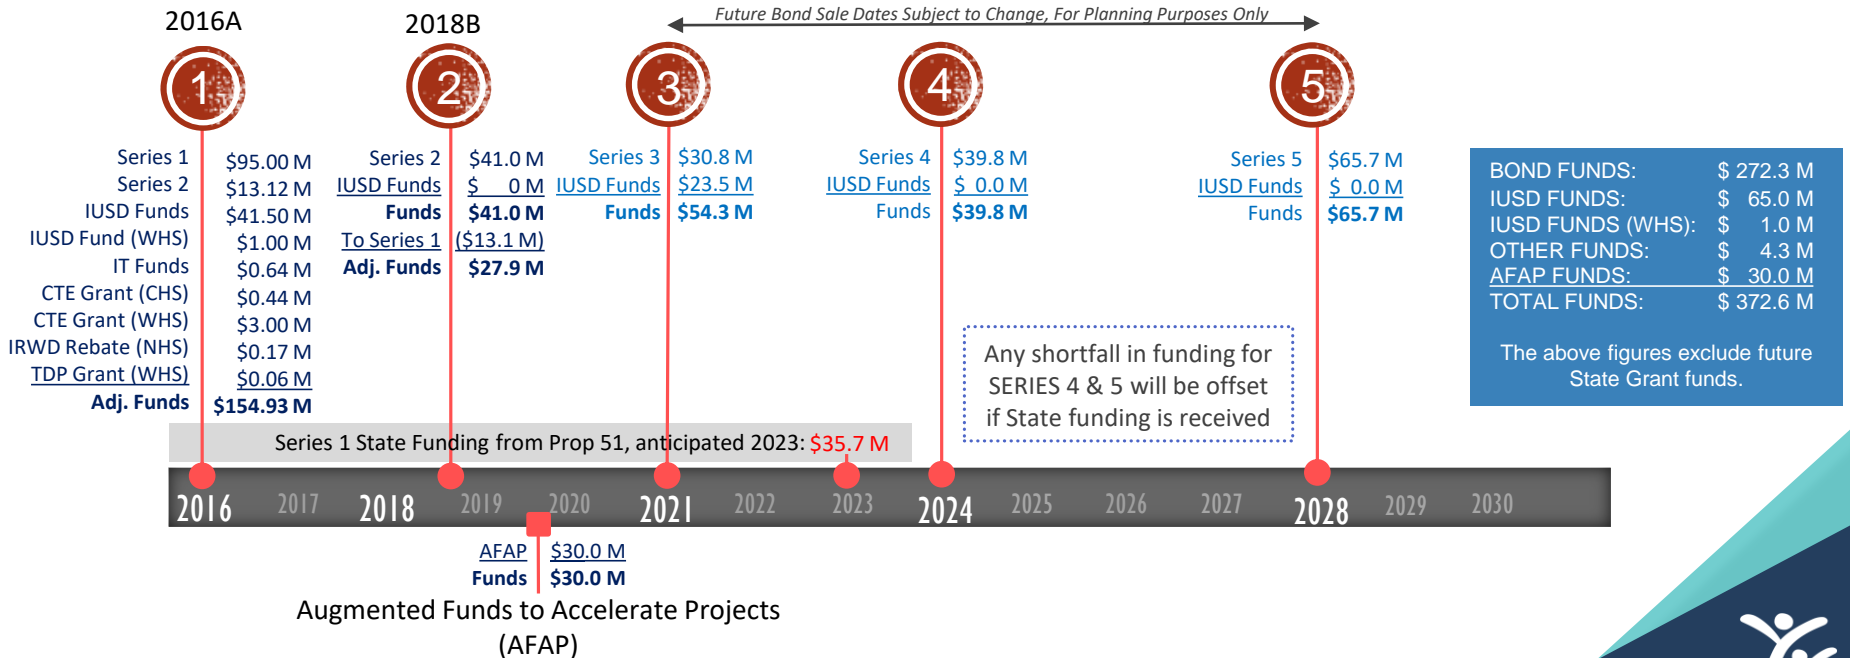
2016A

2018B

Future Bond Sale Dates Subject to Change, For Planning Purposes Only

1

2

3

4

5

| | |
|---|---|
| Series 1 | $95.00 M |
| Series 2 | $13.12 M |
| IUSD Funds | $41.50 M |
| IUSD Fund (WHS) | $1.00 M |
| IT Funds | $0.64 M |
| CTE Grant (CHS) | $0.44 M |
| CTE Grant (WHS) | $3.00 M |
| IRWD Rebate (NHS) | $0.17 M |
| TDP Grant (WHS) | $0.06 M |
| Adj. Funds | $154.93 M |

| | |
|---|---|
| Series 2 | $41.0 M |
| IUSD Funds | $ 0 M |
| Funds | $41.0 M |
| To Series 1 | ($13.1 M) |
| Adj. Funds | $27.9 M |

| | |
|---|---|
| Series 3 | $30.8 M |
| IUSD Funds | $23.5 M |
| Funds | $54.3 M |

| | |
|---|---|
| Series 4 | $39.8 M |
| IUSD Funds | $ 0.0 M |
| Funds | $39.8 M |

| | |
|---|---|
| Series 5 | $65.7 M |
| IUSD Funds | $ 0.0 M |
| Funds | $65.7 M |

| | |
|---|---|
| BOND FUNDS: | $ 272.3 M |
| IUSD FUNDS: | $ 65.0 M |
| IUSD FUNDS (WHS): | $ 1.0 M |
| OTHER FUNDS: | $ 4.3 M |
| AFAP FUNDS: | $ 30.0 M |
| TOTAL FUNDS: | $ 372.6 M |

The above figures exclude future State Grant funds.

Any shortfall in funding for SERIES 4 & 5 will be offset if State funding is received

Series 1 State Funding from Prop 51, anticipated 2023: $35.7 M

2016 2017 2018 2019 2020 2021 2022 2023 2024 2025 2026 2027 2028 2029 2030

| | |
|---|---|
| AFAP | $30.0 M |
| Funds | $30.0 M |

Augmented Funds to Accelerate Projects (AFAP)